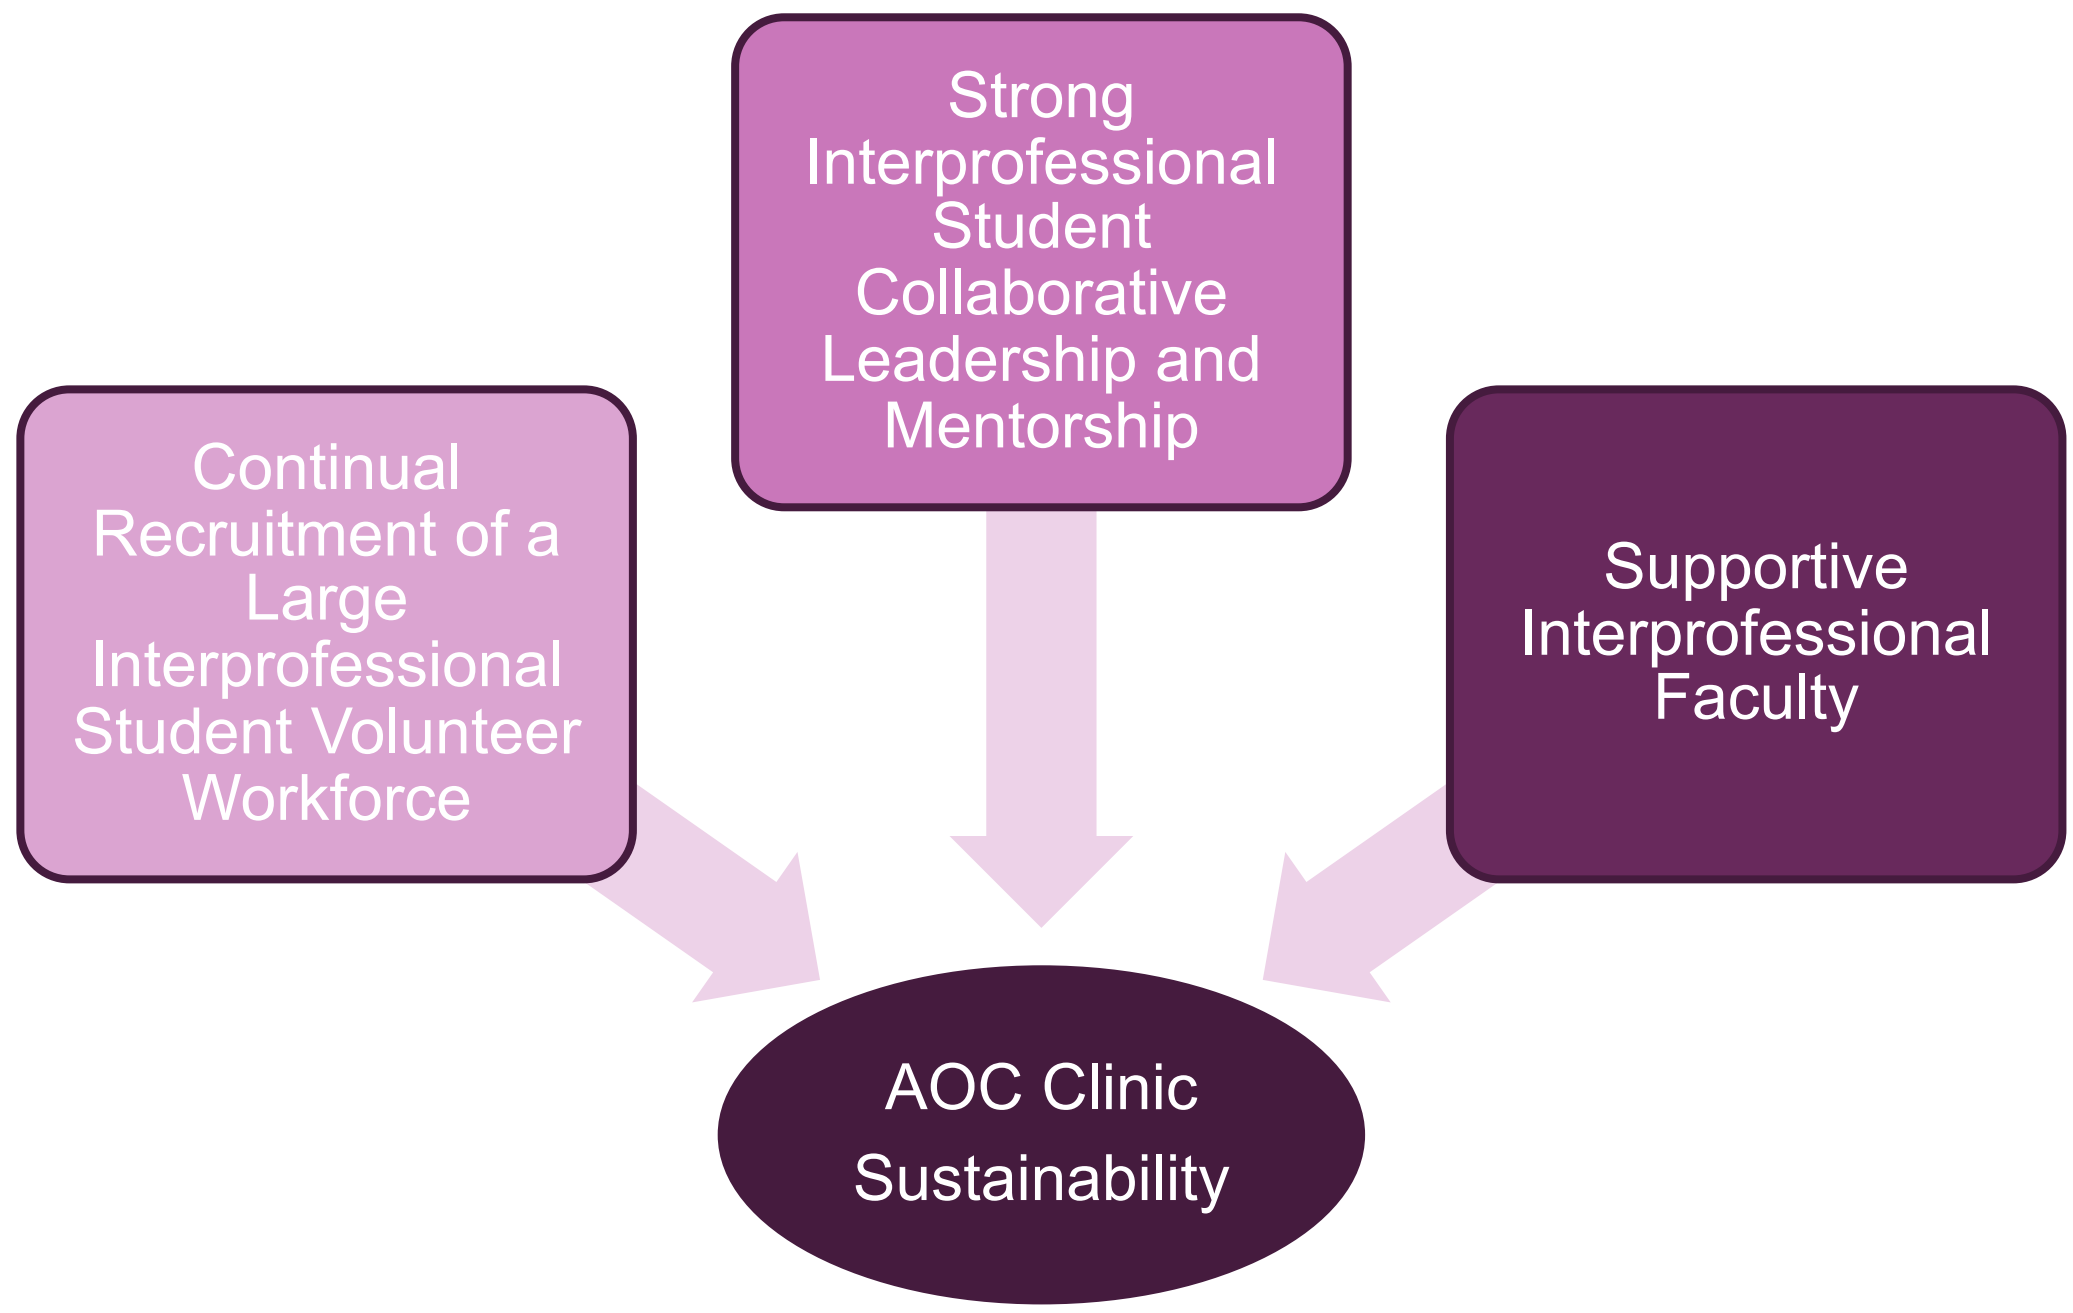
Continual Recruitment of a Large Interprofessional Student Volunteer Workforce

Strong Interprofessional Student Collaborative Leadership and Mentorship

Supportive Interprofessional Faculty

AOC Clinic Sustainability